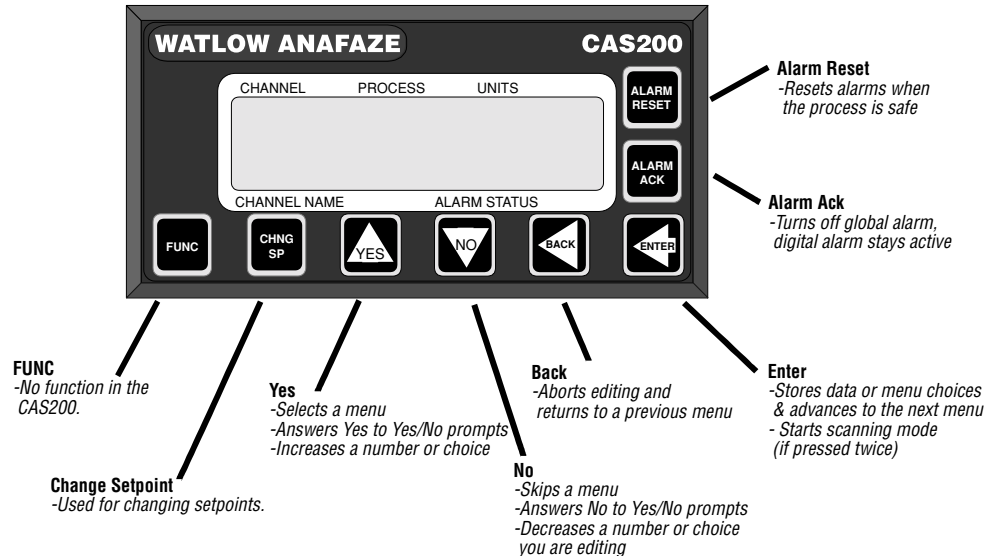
WATLOW ANAFAZE

CAS200

CHANNEL PROCESS UNITS

CHANNEL NAME ALARM STATUS

ALARM RESET

ALARM ACK

FUNC

CHNG SP

YES

NO

BACK

ENTER

Alarm Reset
-Resets alarms when the process is safe

Alarm Ack
-Turns off global alarm, digital alarm stays active

FUNC
-No function in the CAS200.

Change Setpoint
-Used for changing setpoints.

Yes
-Selects a menu
-Answers Yes to Yes/No prompts
-Increases a number or choice

No
-Skips a menu
-Answers No to Yes/No prompts
-Decreases a number or choice you are editing

Back
-Aborts editing and returns to a previous menu

Enter
-Stores data or menu choices & advances to the next menu
- Starts scanning mode (if pressed twice)